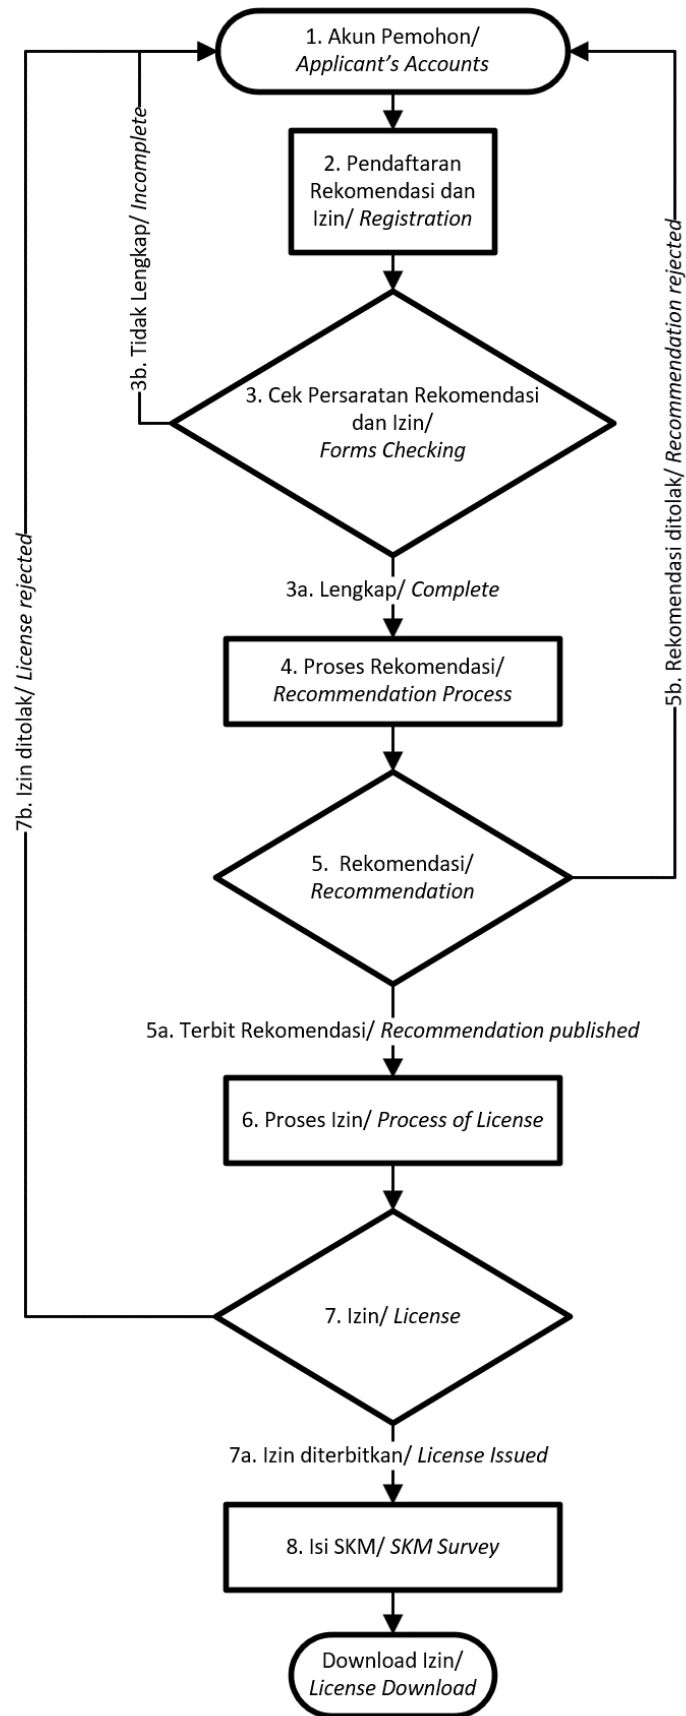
1. Akun Pemohon/ *Applicant's Accounts*

2. Pendaftaran Rekomendasi dan Izin/ *Registration*

3b. Tidak Lengkap/ *Incomplete*

5b. Rekomendasi ditolak/ *Recommendation rejected*

3. Cek Persaratan Rekomendasi dan Izin/ *Forms Checking*

7b. Izin ditolak/ *License rejected*

3a. Lengkap/ *Complete*

4. Proses Rekomendasi/ *Recommendation Process*

5. Rekomendasi/ *Recommendation*

5a. Terbit Rekomendasi/ *Recommendation published*

6. Proses Izin/ *Process of License*

7. Izin/ *License*

7a. Izin diterbitkan/ *License Issued*

8. Isi SKM/ *SKM Survey*

Download Izin/ *License Download*